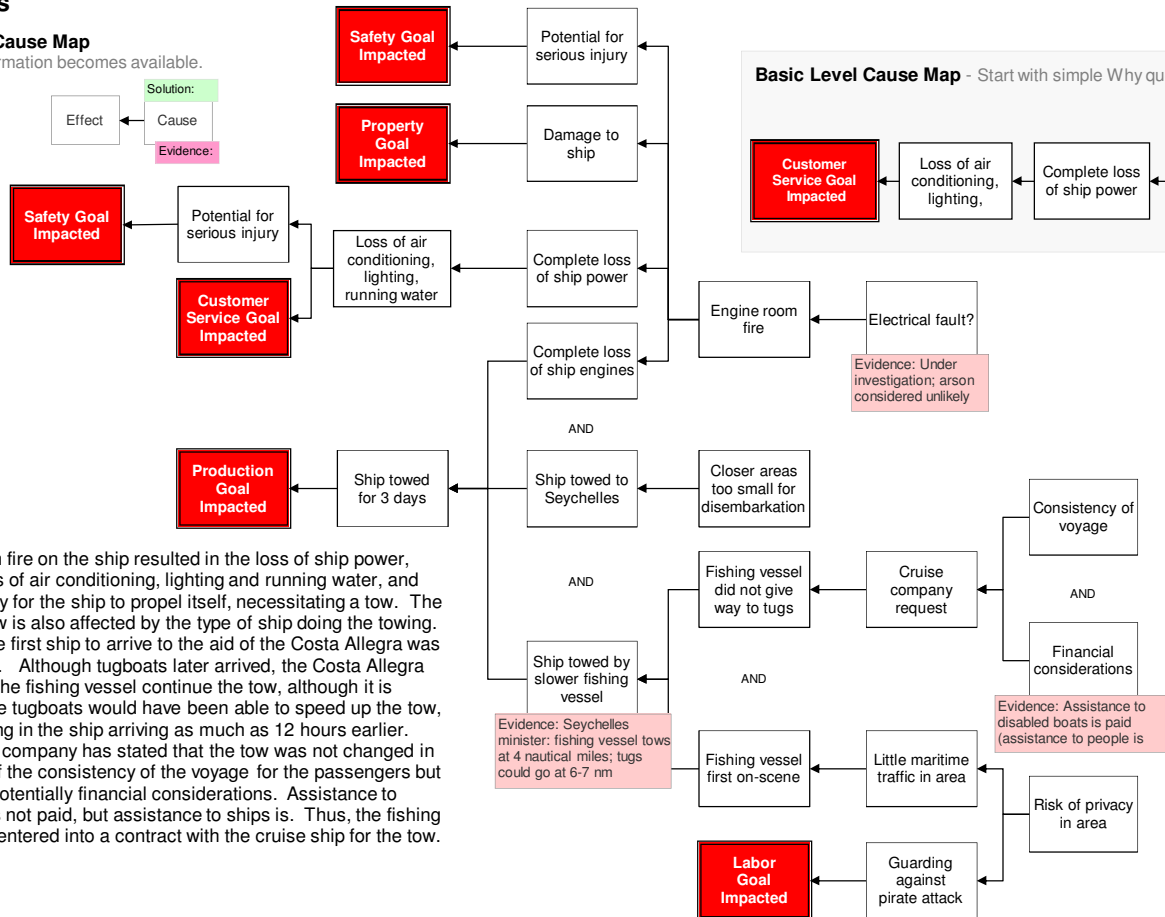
s

Cause Map
rmation becomes available.

Effect
Cause
Solution:
Evidence:

Safety Goal Impacted
Potential for serious injury
Customer Service Goal Impacted
Loss of air conditioning, lighting, running water

Safety Goal Impacted
Potential for serious injury
Property Goal Impacted
Damage to ship
Complete loss of ship power
Complete loss of ship engines
Engine room fire
Electrical fault?
Evidence: Under investigation; arson considered unlikely

AND

Production Goal Impacted
Ship towed for 3 days
Ship towed to Seychelles
Closer areas too small for disembarkation

AND

Ship towed by slower fishing vessel
Evidence: Seychelles minister: fishing vessel tows at 4 nautical miles; tugs could go at 6-7 nm
Fishing vessel did not give way to tugs
Cruise company request
Consistency of voyage
AND
Financial considerations
Evidence: Assistance to disabled boats is paid (assistance to people is

AND

Fishing vessel first on-scene
Little maritime traffic in area
Risk of privacy in area
Labor Goal Impacted
Guarding against pirate attack

Basic Level Cause Map - Start with simple Why qu
Customer Service Goal Impacted
Loss of air conditioning, lighting,
Complete loss of ship power

n fire on the ship resulted in the loss of ship power, s of air conditioning, lighting and running water, and y for the ship to propel itself, necessitating a tow. The w is also affected by the type of ship doing the towing. e first ship to arrive to the aid of the Costa Allegra was . Although tugboats later arrived, the Costa Allegra he fishing vessel continue the tow, although it is e tugboats would have been able to speed up the tow, ng in the ship arriving as much as 12 hours earlier. company has stated that the tow was not changed in f the consistency of the voyage for the passengers but otentially financial considerations. Assistance to not paid, but assistance to ships is. Thus, the fishing entered into a contract with the cruise ship for the tow.